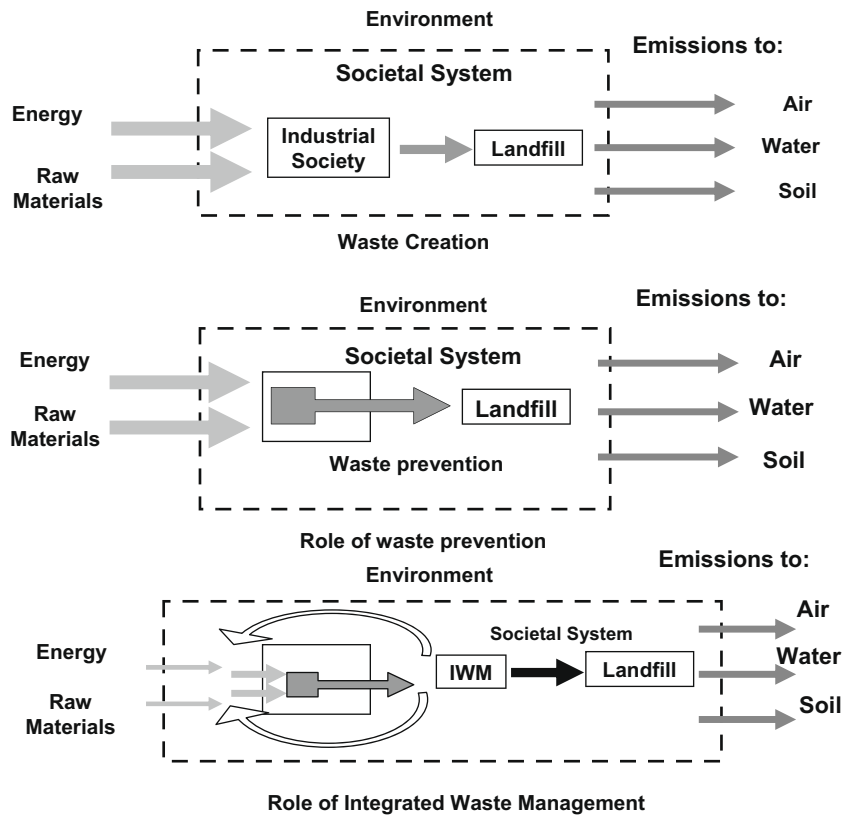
Environment

Emissions to:

Societal System

Energy

Industrial Society

Landfill

Raw Materials

Air

Water

Soil

Waste Creation

Environment

Emissions to:

Societal System

Energy

Raw Materials

Landfill

Waste prevention

Air

Water

Soil

Role of waste prevention

Environment

Emissions to:

Societal System

Energy

Raw Materials

IWM

Landfill

Air

Water

Soil

Role of Integrated Waste Management